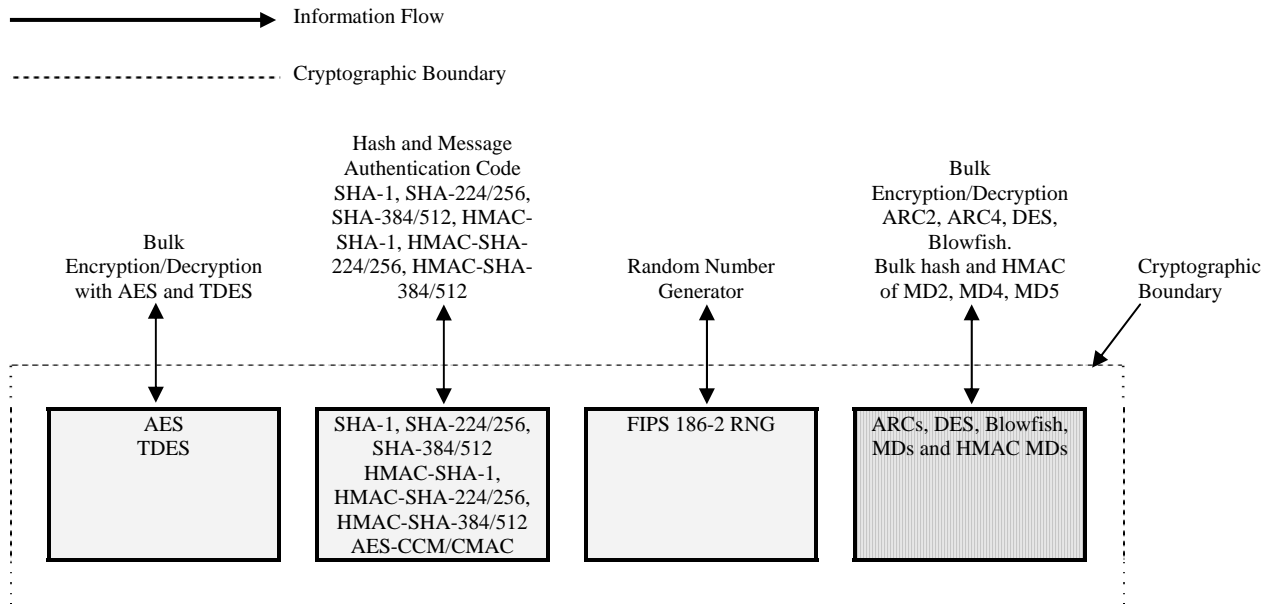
Information Flow

Cryptographic Boundary

Bulk Encryption/Decryption with AES and TDES

Hash and Message Authentication Code SHA-1, SHA-224/256, SHA-384/512, HMAC-SHA-1, HMAC-SHA-224/256, HMAC-SHA-384/512

Random Number Generator

Bulk Encryption/Decryption ARC2, ARC4, DES, Blowfish. Bulk hash and HMAC of MD2, MD4, MD5

Cryptographic Boundary

AES
TDES

SHA-1, SHA-224/256, SHA-384/512
HMAC-SHA-1, HMAC-SHA-224/256, HMAC-SHA-384/512
AES-CCM/CMAC

FIPS 186-2 RNG

ARCs, DES, Blowfish, MDs and HMAC MDs